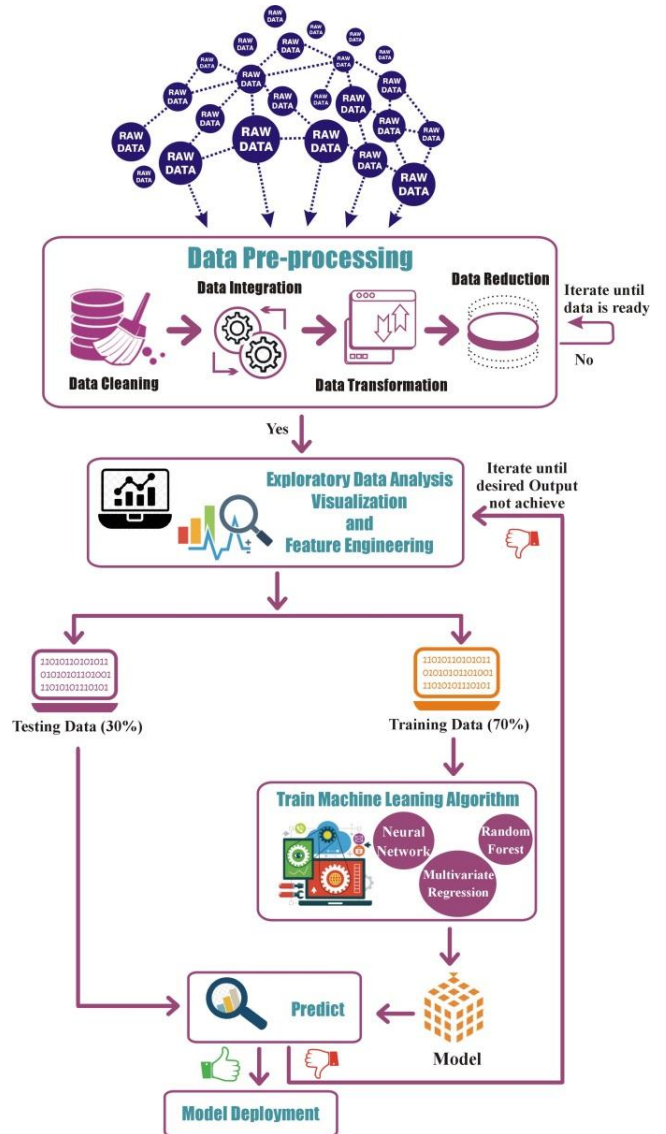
RAW DATA RAW DATA RAW DATA RAW DATA RAW DATA RAW DATA RAW DATA RAW DATA RAW DATA RAW DATA RAW DATA RAW DATA RAW DATA RAW DATA RAW DATA RAW DATA RAW DATA RAW DATA RAW DATA RAW DATA RAW DATA RAW DATA RAW DATA RAW DATA

Data Pre-processing

Data Cleaning

Data Integration

Data Transformation

Data Reduction

Iterate until data is ready

No

Yes

Exploratory Data Analysis Visualization and Feature Engineering

Iterate until desired Output not achieve

110101101010111
010101011101001
110101011110101

Testing Data (30%)

110101101010111
010101011101001
110101011110101

Training Data (70%)

Train Machine Leaning Algorithm

Neural Network

Random Forest

Multivariate Regression

Model

Predict

Model Deployment